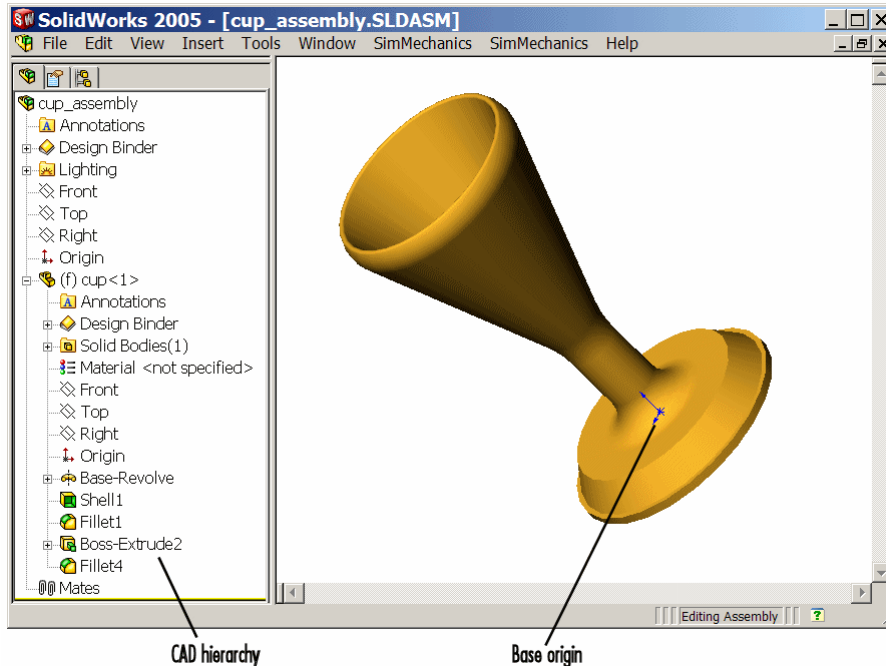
SolidWorks 2005 - [cup_assembly.SLDASM]

File Edit View Insert Tools Window SimMechanics SimMechanics Help

cup_assembly
Annotations
Design Binder
Lighting
Front
Top
Right
Origin
(f) cup<1>
Annotations
Design Binder
Solid Bodies(1)
Material <not specified>
Front
Top
Right
Origin
Base-Revolve
Shell1
Fillet1
Boss-Extrude2
Fillet4
Mates

Editing Assembly

CAD hierarchy

Base origin